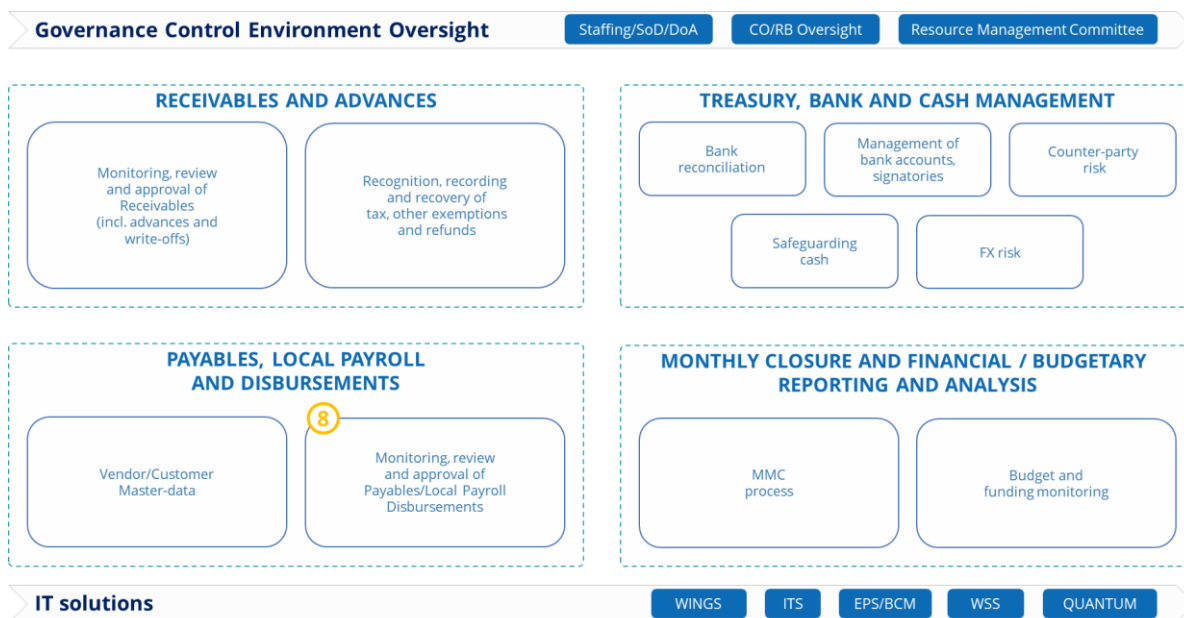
Governance Control Environment Oversight

Staffing/SoD/DoA

CO/RB Oversight

Resource Management Committee

RECEIVABLES AND ADVANCES

Monitoring, review and approval of Receivables (incl. advances and write-offs)

Recognition, recording and recovery of tax, other exemptions and refunds

TREASURY, BANK AND CASH MANAGEMENT

Bank reconciliation

Management of bank accounts, signatories

Counter-party risk

Safeguarding cash

FX risk

PAYABLES, LOCAL PAYROLL AND DISBURSEMENTS

Vendor/Customer Master-data

8

Monitoring, review and approval of Payables/Local Payroll Disbursements

MONTHLY CLOSURE AND FINANCIAL / BUDGETARY REPORTING AND ANALYSIS

MMC process

Budget and funding monitoring

IT solutions

WINGS

ITS

EPS/BCM

WSS

QUANTUM